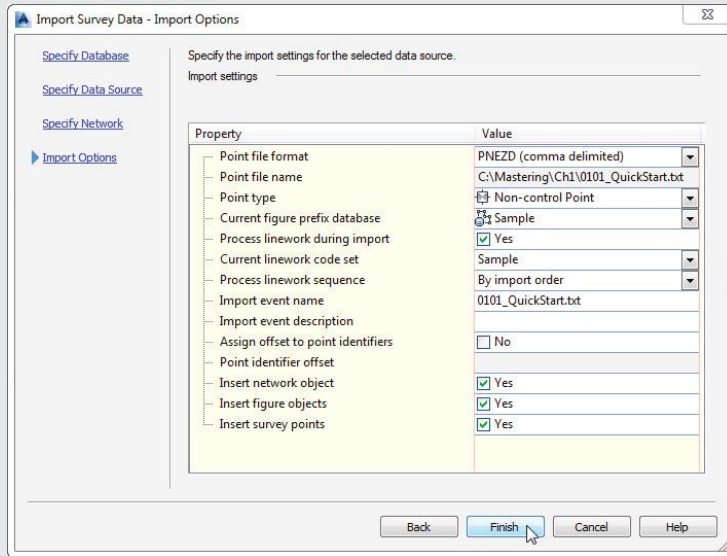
Import Survey Data - Import Options

Specify Database

Specify Data Source

Specify Network

Import Options

Specify the import settings for the selected data source.

Import settings

| Property | Value |
|---|---|
| Point file format | PNEZD (comma delimited) |
| Point file name | C:\Mastering\Ch1\0101_QuickStart.txt |
| Point type | Non-control Point |
| Current figure prefix database | Sample |
| Process linework during import | Yes |
| Current linework code set | Sample |
| Process linework sequence | By import order |
| Import event name | 0101_QuickStart.txt |
| Import event description | |
| Assign offset to point identifiers | No |
| Point identifier offset | |
| Insert network object | Yes |
| Insert figure objects | Yes |
| Insert survey points | Yes |

Back Finish Cancel Help